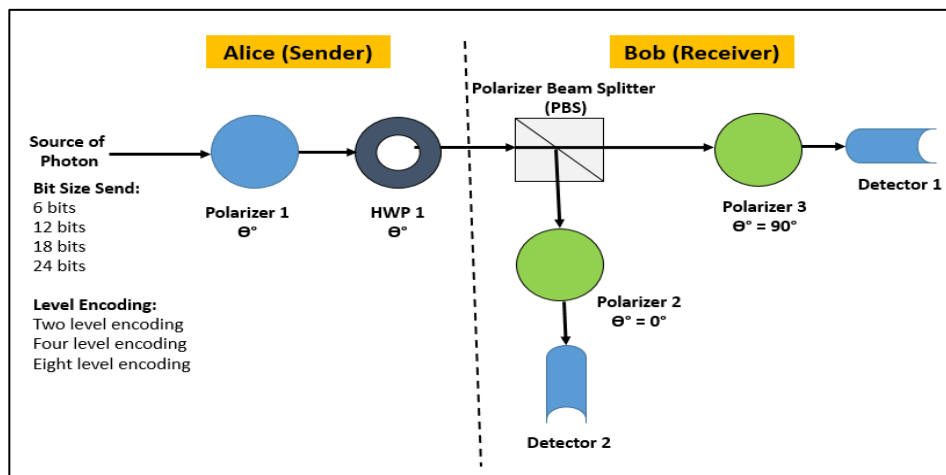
Alice (Sender)

Bob (Receiver)

Source of Photon

Bit Size Send:
6 bits
12 bits
18 bits
24 bits

Level Encoding:
Two level encoding
Four level encoding
Eight level encoding

Polarizer 1
ϴ°

HWP 1
ϴ°

Polarizer Beam Splitter (PBS)

Polarizer 3
ϴ° = 90°

Detector 1

Polarizer 2
ϴ° = 0°

Detector 2